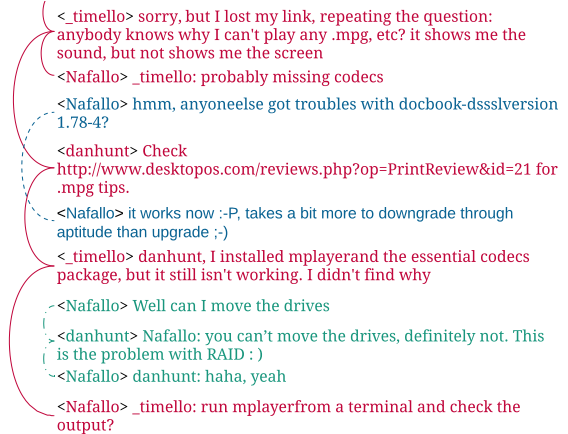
<_timello> sorry, but I lost my link, repeating the question: anybody knows why I can't play any .mpg, etc? it shows me the sound, but not shows me the screen

<Nafallo> _timello: probably missing codecs

<Nafallo> hmm, anyoneelse got troubles with docbook-dssslversion 1.78-4?

<danhunt> Check http://www.desktopos.com/reviews.php?op=PrintReview&id=21 for .mpg tips.

<Nafallo> it works now :-P, takes a bit more to downgrade through aptitude than upgrade ;-)

<_timello> danhunt, I installed mplayerand the essential codecs package, but it still isn't working. I didn't find why

<Nafallo> Well can I move the drives

<danhunt> Nafallo: you can't move the drives, definitely not. This is the problem with RAID : )

<Nafallo> danhunt: haha, yeah

<Nafallo> _timello: run mplayerfrom a terminal and check the output?